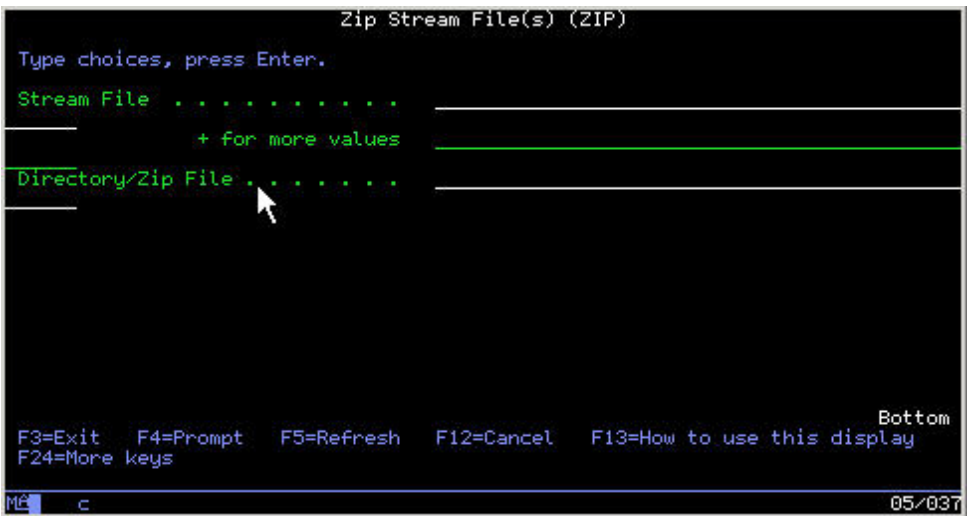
Zip Stream File(s) (ZIP)

Type choices, press Enter.

Stream File . . . . . . . . . . .

+ for more values

Directory/Zip File . . . . . . . .

Bottom

F3=Exit F4=Prompt F5=Refresh F12=Cancel F13=How to use this display
F24=More keys

MA c 05/037